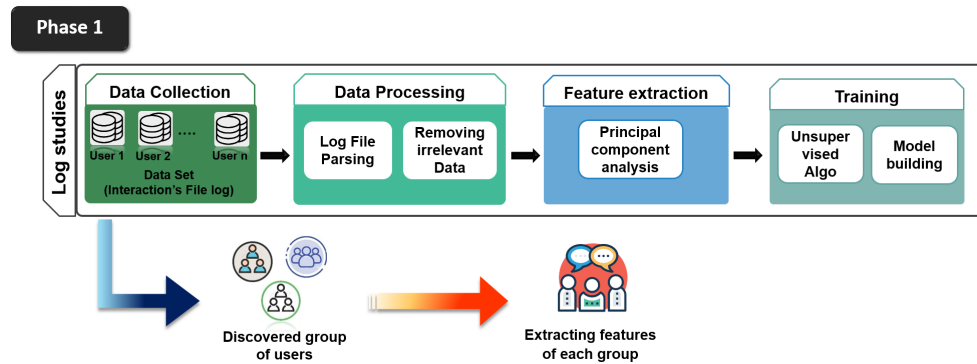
Phase 1

Log studies

Data Collection

User 1 User 2 .... User n

Data Set (Interaction's File log)

Data Processing

Log File Parsing

Removing irrelevant Data

Feature extraction

Principal component analysis

Training

Unsuper vised Algo

Model building

Discovered group of users

Extracting features of each group